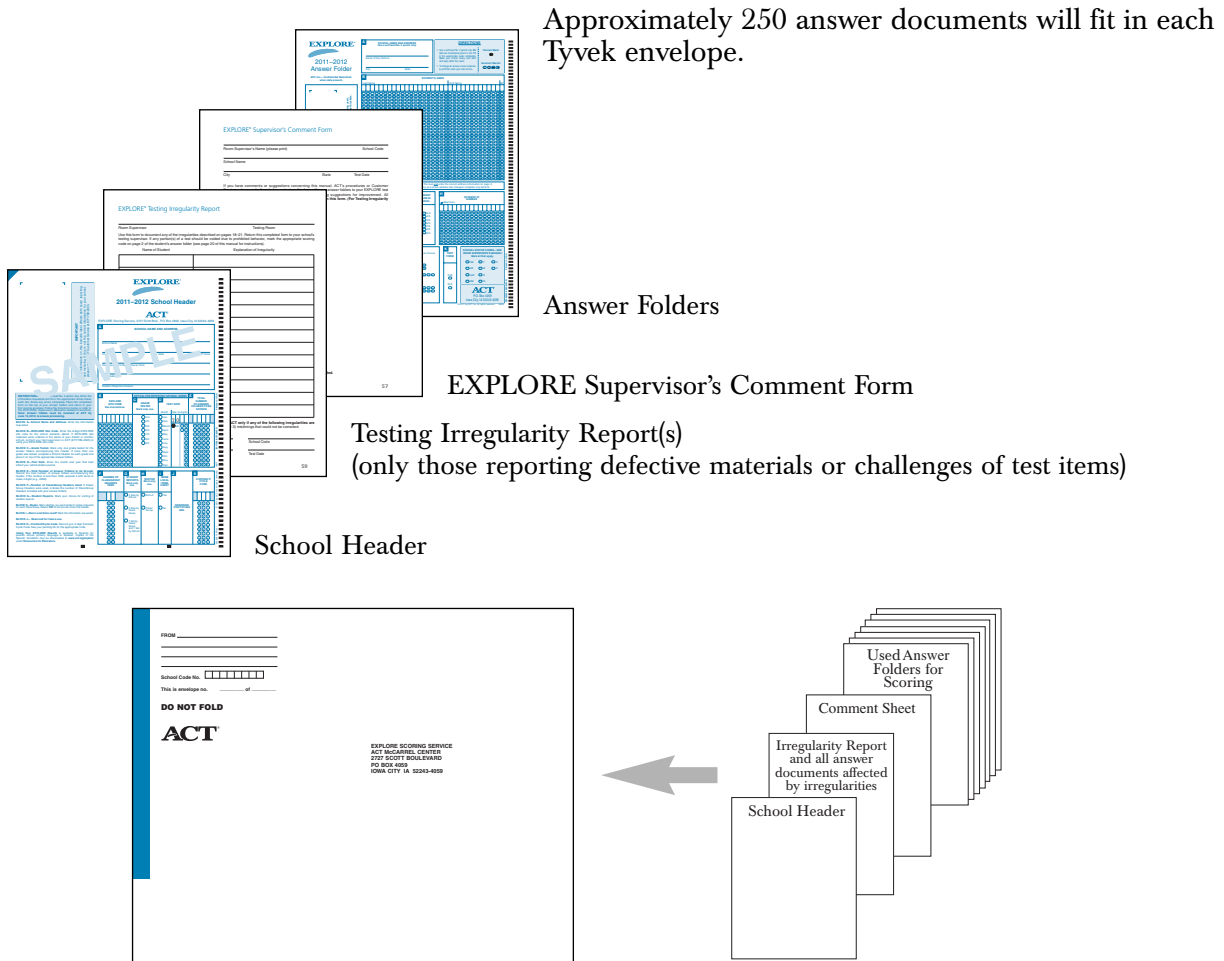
Approximately 250 answer documents will fit in each Tyvek envelope.

EXPLORE
2011–2012
Answer Folder

EXPLORE® Supervisor's Comment Form

Room Supervisor's Name (please print)
School Code
School Name
City
State
Test Date

EXPLORE® Testing Irregularity Report

Room Supervisor
Testing Room

Name of Student
Explanation of Irregularity

School Code
Test Date

S7

S9

EXPLORE
2011–2012 School Header
ACT

SAMPLE

Answer Folders

EXPLORE Supervisor's Comment Form

Testing Irregularity Report(s)
(only those reporting defective materials or challenges of test items)

School Header

FROM
School Code No.
This is envelope no. ______ of ______
DO NOT FOLD
ACT

EXPLORE SCORING SERVICE
ACT McCARREL CENTER
2727 SCOTT BOULEVARD
PO BOX 4059
IOWA CITY IA 52243-4059

Used Answer Folders for Scoring

Comment Sheet

Irregularity Report and all answer documents affected by irregularities

School Header